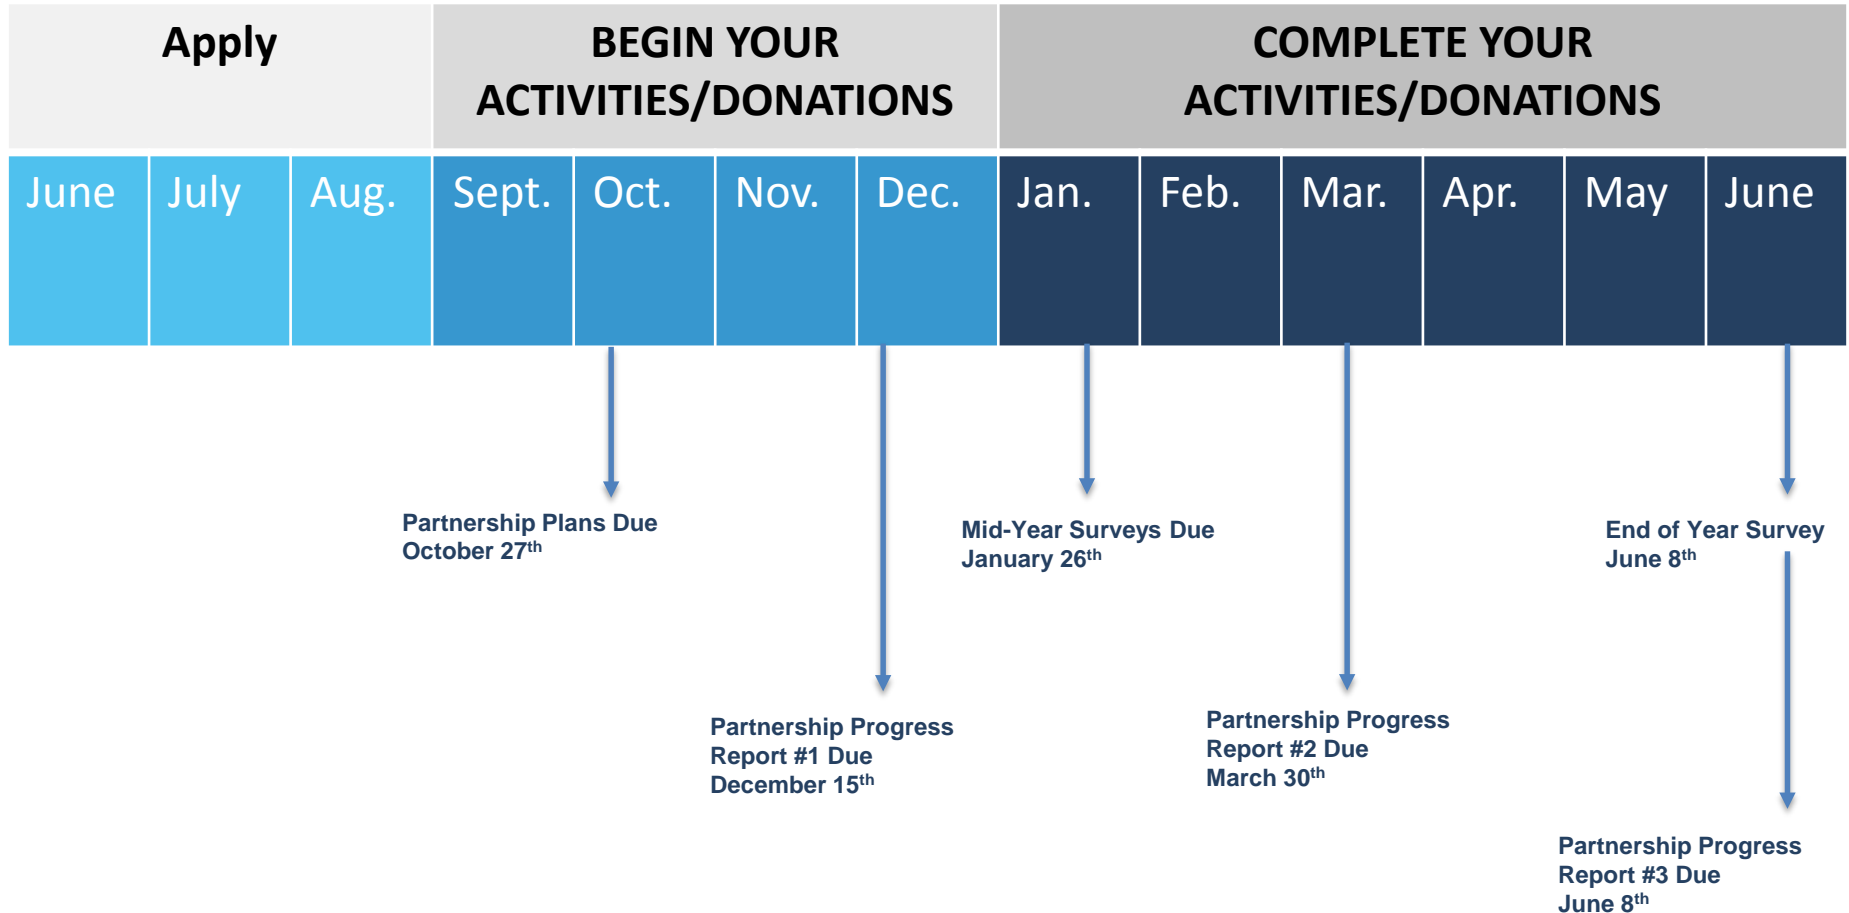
Apply

BEGIN YOUR ACTIVITIES/DONATIONS

COMPLETE YOUR ACTIVITIES/DONATIONS

June July Aug. Sept. Oct. Nov. Dec. Jan. Feb. Mar. Apr. May June

Partnership Plans Due
October 27$^{th}$

Mid-Year Surveys Due
January 26$^{th}$

End of Year Survey
June 8$^{th}$

Partnership Progress
Report #1 Due
December 15$^{th}$

Partnership Progress
Report #2 Due
March 30$^{th}$

Partnership Progress
Report #3 Due
June 8$^{th}$